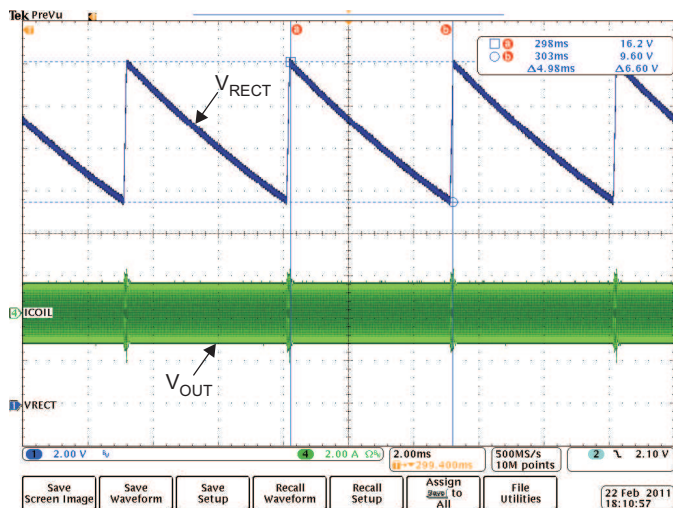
Tek PreVu

a b

a 298ms 16.2 V
b 303ms 9.60 V
Δ4.98ms Δ6.60 V

$V_{RECT}$

3 ICOIL

$V_{OUT}$

1 VRECT

1 2.00 V

4 2.00 A Ω

2.00ms
299.400ms

500MS/s
10M points

2 2.10 V

Save Screen Image

Save Waveform

Save Setup

Recall Waveform

Recall Setup

Assign Save to All

File Utilities

22 Feb 2011
18:10:57